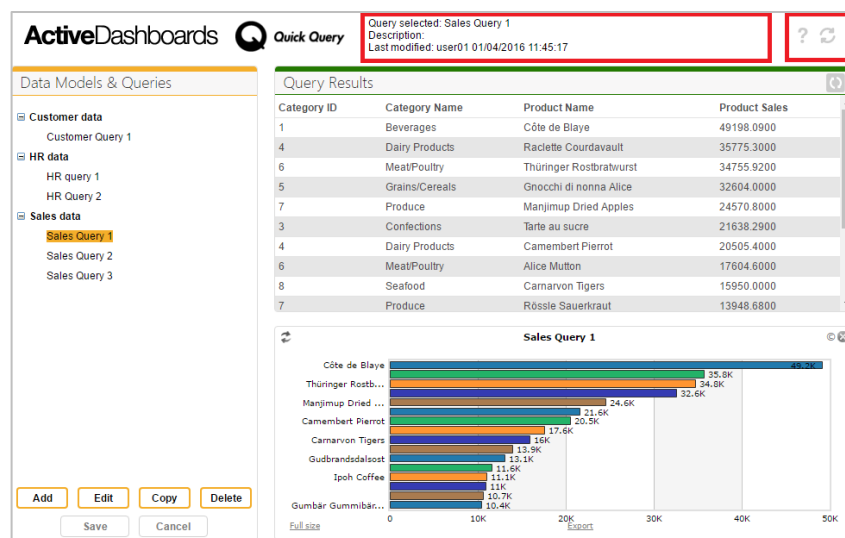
ActiveDashboards Quick Query

Query selected: Sales Query 1
Description:
Last modified: user01 01/04/2016 11:45:17

?

Data Models & Queries

Customer data
Customer Query 1
HR data
HR query 1
HR Query 2
Sales data
Sales Query 1
Sales Query 2
Sales Query 3

Add Edit Copy Delete
Save Cancel

Query Results

| Category ID | Category Name | Product Name | Product Sales |
|---|---|---|---|
| 1 | Beverages | Côte de Blaye | 49198.0900 |
| 4 | Dairy Products | Raclette Courdavault | 35775.3000 |
| 6 | Meat/Poultry | Thüringer Rostbratwurst | 34755.9200 |
| 5 | Grains/Cereals | Gnocchi di nonna Alice | 32604.0000 |
| 7 | Produce | Manjimup Dried Apples | 24570.8000 |
| 3 | Confections | Tarte au sucre | 21638.2900 |
| 4 | Dairy Products | Camembert Pierrot | 20505.4000 |
| 6 | Meat/Poultry | Alice Mutton | 17604.6000 |
| 8 | Seafood | Carnarvon Tigers | 15950.0000 |
| 7 | Produce | Rössle Sauerkraut | 13948.6800 |

Sales Query 1

Côte de Blaye
Thüringer Rostb...
Manjimup Dried ...
Camembert Pierrot
Carnarvon Tigers
Gudbrandsdalsost
Ipoh Coffee
Gumbär Gummibär...

49.2K
35.8K
34.8K
32.6K
24.6K
21.6K
20.5K
17.6K
16K
13.9K
13.1K
11.6K
11.1K
11K
10.7K
10.4K

0 10K 20K 30K 40K 50K

Full size
Export